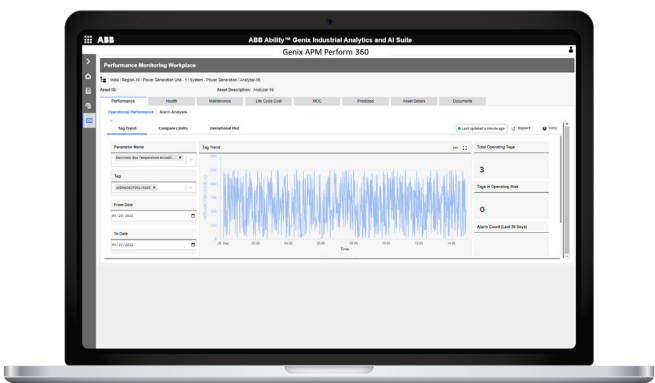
ABB

ABB Ability™ Genix Industrial Analytics and AI Suite

Genix APM Perform 360

Performance Monitoring Workplace

India / Region-10 / Power Generation Unit - 1 / System - Power Generation / Analyzer-05

Asset ID:

Asset Description: Analyzer-05

Performance | Health | Maintenance | Life Cycle Cost | MOC | Predicted | Asset Details | Documents

Operational Performance | Alarm Analysis

Tag Trend | Compare Limits | Deviational Plot

Last updated a minute ago

Export

HELP

Parameter Name

Electronic Box Temperature Acquisiti... ×

Tag

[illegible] ×

From Date

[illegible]

To Date

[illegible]

Tag Trend

Total Operating Tags

3

Tags in Operating Risk

0

Alarm Count (Last 30 Days)

Time